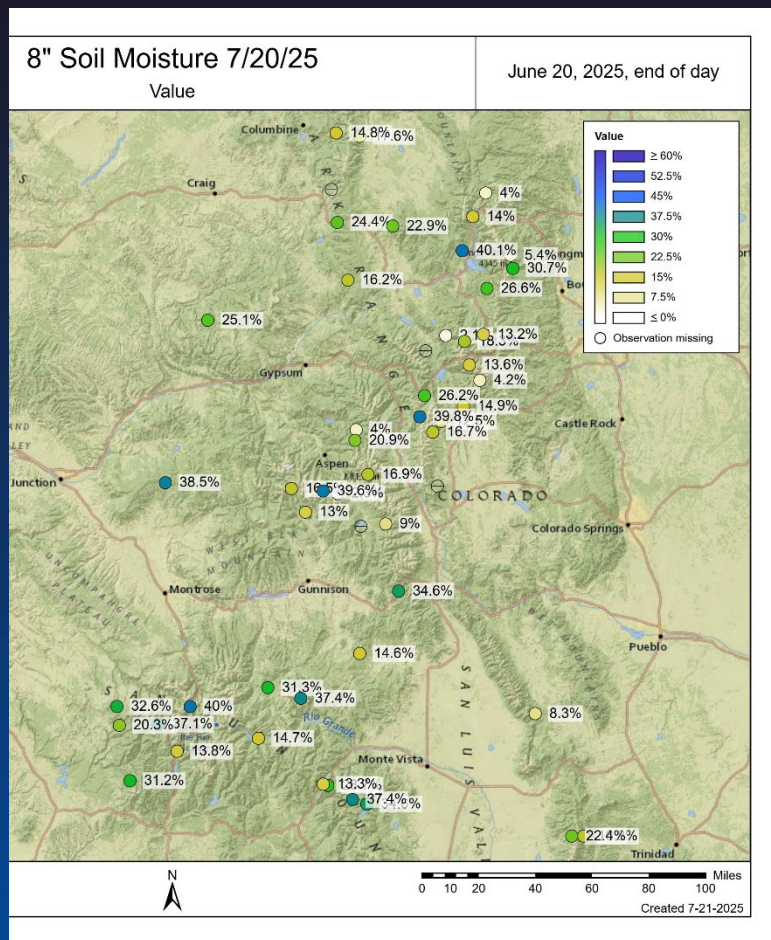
8" Soil Moisture 7/20/25
Value

June 20, 2025, end of day

Value
≥ 60%
52.5%
45%
37.5%
30%
22.5%
15%
7.5%
≤ 0%
Observation missing

Columbine
14.8%
.6%
Craig
4%
14%
24.4%
22.9%
40.1%
5.4%
30.7%
16.2%
26.6%
25.1%
2.1
13.2%
18.0%
13.6%
Gypsum
4.2%
26.2%
14.9%
39.8%
.5%
16.7%
4%
20.9%
Castle Rock
Aspen
16.9%
Junction
38.5%
16.5%
39.6%
COLORADO
13%
9%
Colorado Springs
Montrose
Gunnison
34.6%
14.6%
Pueblo
31.3%
32.6%
40%
37.4%
20.3%
37.1%
8.3%
13.8%
14.7%
Rio Grande
Monte Vista
31.2%
13.3%
37.4%
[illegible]%
22.4%%
Trinidad
SAN LUIS VAL

N
Miles
0 10 20 40 60 80 100
Created 7-21-2025